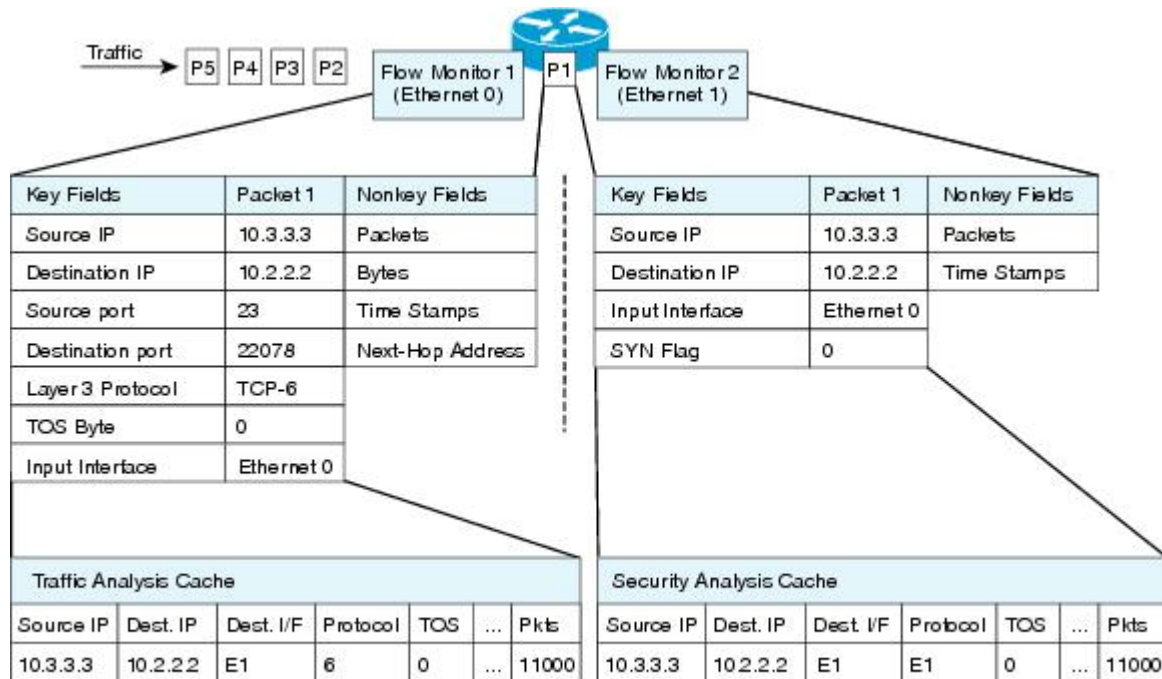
Traffic P5 P4 P3 P2 Flow Monitor 1 (Ethernet 0) P1 Flow Monitor 2 (Ethernet 1)

| Key Fields | Packet 1 | Nonkey Fields |
|---|---|---|
| Source IP | 10.3.3.3 | Packets |
| Destination IP | 10.2.2.2 | Bytes |
| Source port | 23 | Time Stamps |
| Destination port | 22078 | Next-Hop Address |
| Layer 3 Protocol | TCP-6 | |
| TOS Byte | 0 | |
| Input Interface | Ethernet 0 | |

| Key Fields | Packet 1 | Nonkey Fields |
|---|---|---|
| Source IP | 10.3.3.3 | Packets |
| Destination IP | 10.2.2.2 | Time Stamps |
| Input Interface | Ethernet 0 | |
| SYN Flag | 0 | |

Traffic Analysis Cache

| Source IP | Dest. IP | Dest. I/F | Protocol | TOS | ... | Pkts |
|---|---|---|---|---|---|---|
| 10.3.3.3 | 10.2.2.2 | E1 | 6 | 0 | ... | 11000 |

Security Analysis Cache

| Source IP | Dest. IP | Dest. I/F | Protocol | TOS | ... | Pkts |
|---|---|---|---|---|---|---|
| 10.3.3.3 | 10.2.2.2 | E1 | E1 | 0 | ... | 11000 |